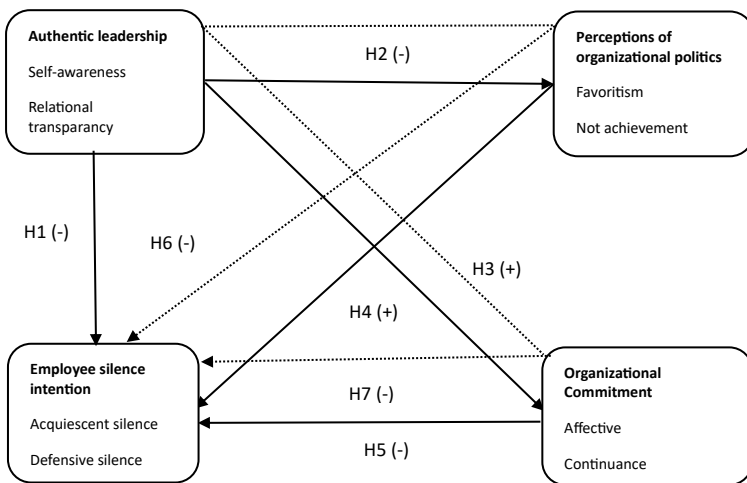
Authentic leadership

Self-awareness

Relational transparancy

H2 (-)

Perceptions of organizational politics

Favoritism

Not achievement

H1 (-)

H6 (-)

H3 (+)

H4 (+)

Employee silence intention

Acquiescent silence

Defensive silence

H7 (-)

H5 (-)

Organizational Commitment

Affective

Continuance